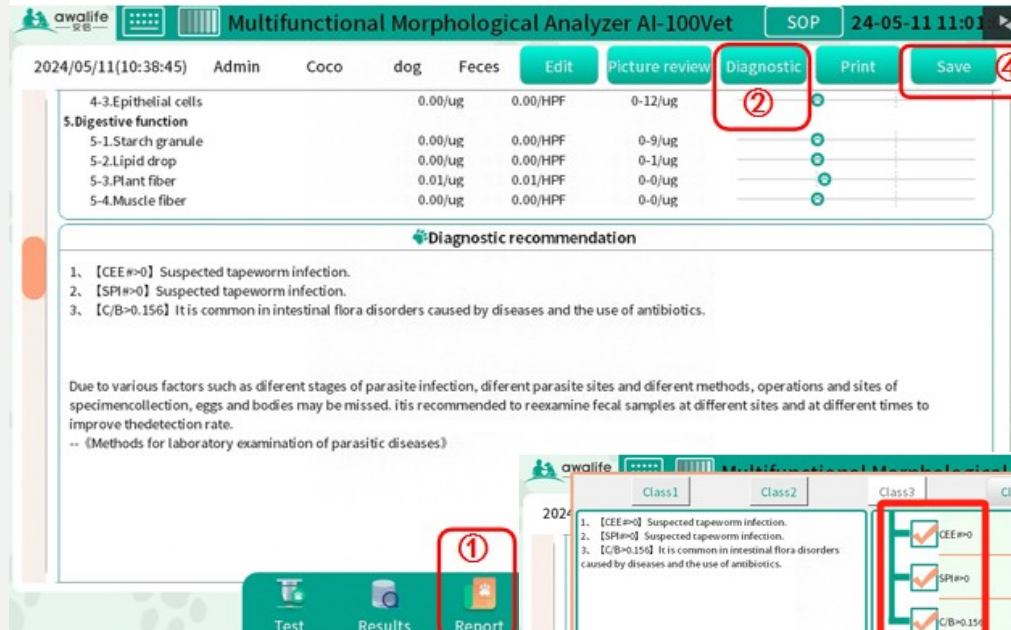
awalife 安铂 Multifunctional Morphological Analyzer AI-100Vet SOP 24-05-11 11:0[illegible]

2024/05/11(10:38:45) Admin Coco dog Feces Edit Picture review Diagnostic Print Save

②

④

| | | | |
|---|---|---|---|
| 4-3.Epithelial cells | 0.00/ug | 0.00/HPF | 0-12/ug |
| 5.Digestive function | | | |
| 5-1.Starch granule | 0.00/ug | 0.00/HPF | 0-9/ug |
| 5-2.Lipid drop | 0.00/ug | 0.00/HPF | 0-1/ug |
| 5-3.Plant fiber | 0.01/ug | 0.01/HPF | 0-0/ug |
| 5-4.Muscle fiber | 0.00/ug | 0.00/HPF | 0-0/ug |

Diagnostic recommendation

1、【CEE#>0】Suspected tapeworm infection.
2、【SPI#>0】Suspected tapeworm infection.
3、【C/B>0.156】It is common in intestinal flora disorders caused by diseases and the use of antibiotics.

Due to various factors such as diferent stages of parasite infection, diferent parasite sites and diferent methods, operations and sites of specimencollection, eggs and bodies may be missed. itis recommended to reexamine fecal samples at different sites and at different times to improve thedetection rate.
--《Methods for laboratory examination of parasitic diseases》

①

Test Results Report

awalife Multifunctional Morphological

Class1 Class2 Class3 Cl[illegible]

202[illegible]

1、【CEE#>0】Suspected tapeworm infection.
2、【SPI#>0】Suspected tapeworm infection.
3、【C/B>0.156】It is common in intestinal flora disorders caused by diseases and the use of antibiotics.

CEE#>0
SPI#>0
C/B>0.156